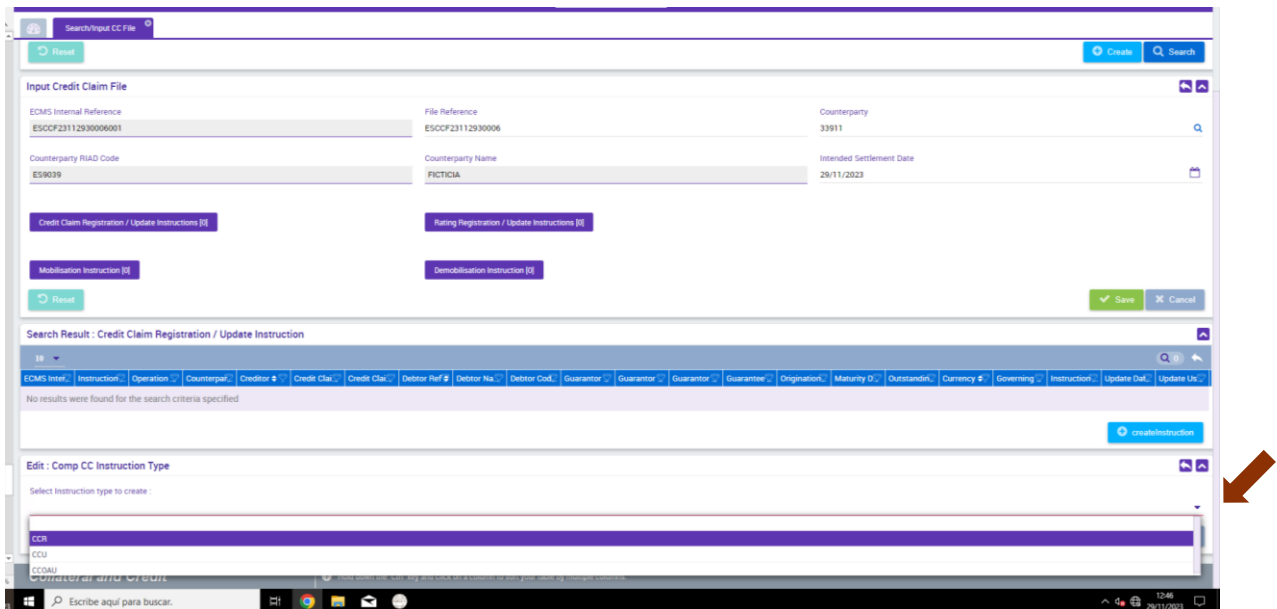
Search/Input CC File

Reset

Create Search

Input Credit Claim File

ECMS Internal Reference
ESCCF23112930006001

File Reference
ESCCF23112930006

Counterparty
33911

Counterparty RIAD Code
ES9039

Counterparty Name
FICTICIA

Intended Settlement Date
29/11/2023

Credit Claim Registration / Update Instructions [0]

Rating Registration / Update Instructions [0]

Mobilisation Instruction [0]

Demobilisation Instruction [0]

Reset

Save Cancel

Search Result : Credit Claim Registration / Update Instruction

| ECMS Inter | Instruction | Operation | Counterpar | Creditor | Credit Clai | Credit Clai | Debtor Ref | Debtor Na | Debtor Cod | Guarantor | Guarantor | Guarantor | Guarantee | Origination | Maturity D | Outstandin | Currency | Governing | Instruction | Update Dat | Update Us |
|---|---|---|---|---|---|---|---|---|---|---|---|---|---|---|---|---|---|---|---|---|---|
| No results were found for the search criteria specified | | | | | | | | | | | | | | | | | | | | | |

createInstruction

Edit : Comp CC Instruction Type

Select Instruction type to create :

CCR
CCU
CCOAU

Collateral and Credit

Hold down the "Ctrl" key and click on a column to sort your table by multiple columns.

Escribe aquí para buscar.

12:46
29/11/2023